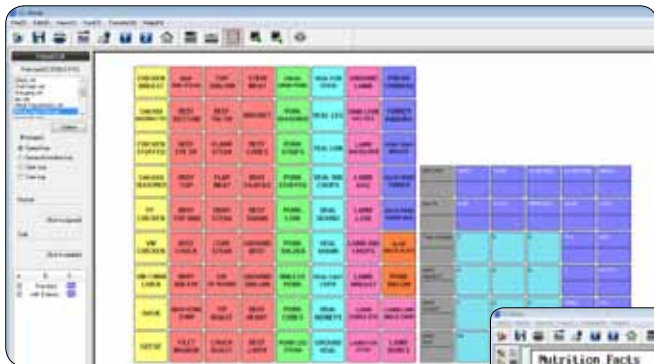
CHICKEN BREAST

CHICKEN WINGS

CHICKEN STUFFED

CHICKEN ROASTED

CHICKEN

CHICKEN

CHICKEN

DOVE

BEEF TOP ROUND

BEEF RIB EYE

BEEF TOP

BEEF BRISKET

BEEF

BEEF

STEW MEAT

BRISKET

BEEF SHORT RIBS

BEEF SHANK

GROUND BEEF

PORK SPARERIBS

PORK CHOPS

PORK LOIN

PORK SHOULDER

VEAL CUTLETS

VEAL LEG

VEAL CHOPS

VEAL SHANK

VEAL

GROUND LAMB

LAMB CHOPS

LAMB LEG

LAMB SHANK

LAMB LOIN

LAMB

TURKEY

TURKEY BREAST

TURKEY

TURKEY

TURKEY

Nutrition Facts